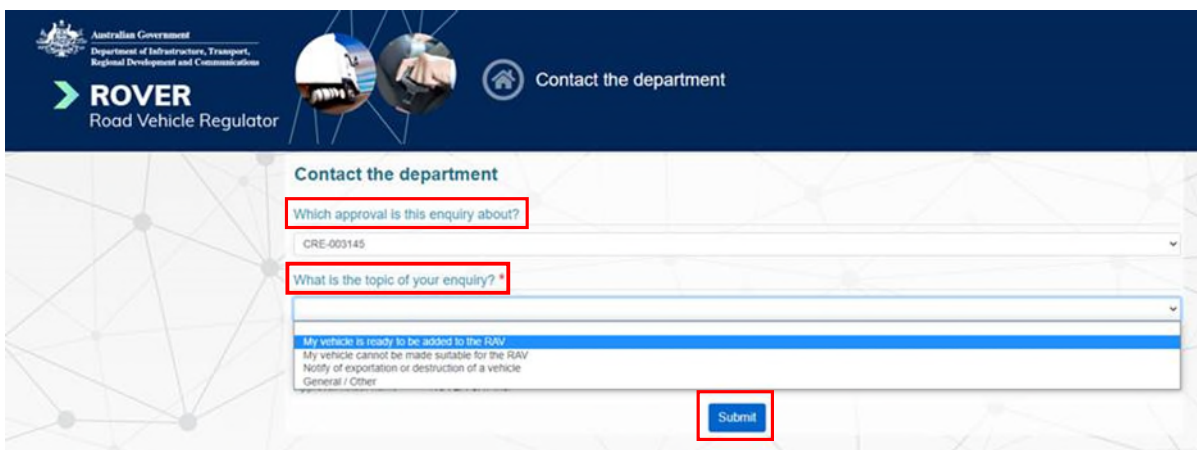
Australian Government
Department of Infrastructure, Transport, Regional Development and Communications

ROVER
Road Vehicle Regulator

Contact the department

Contact the department

Which approval is this enquiry about?

CRE-003145

What is the topic of your enquiry? *

My vehicle is ready to be added to the RAV
My vehicle cannot be made suitable for the RAV
Notify of exportation or destruction of a vehicle
General / Other

Submit